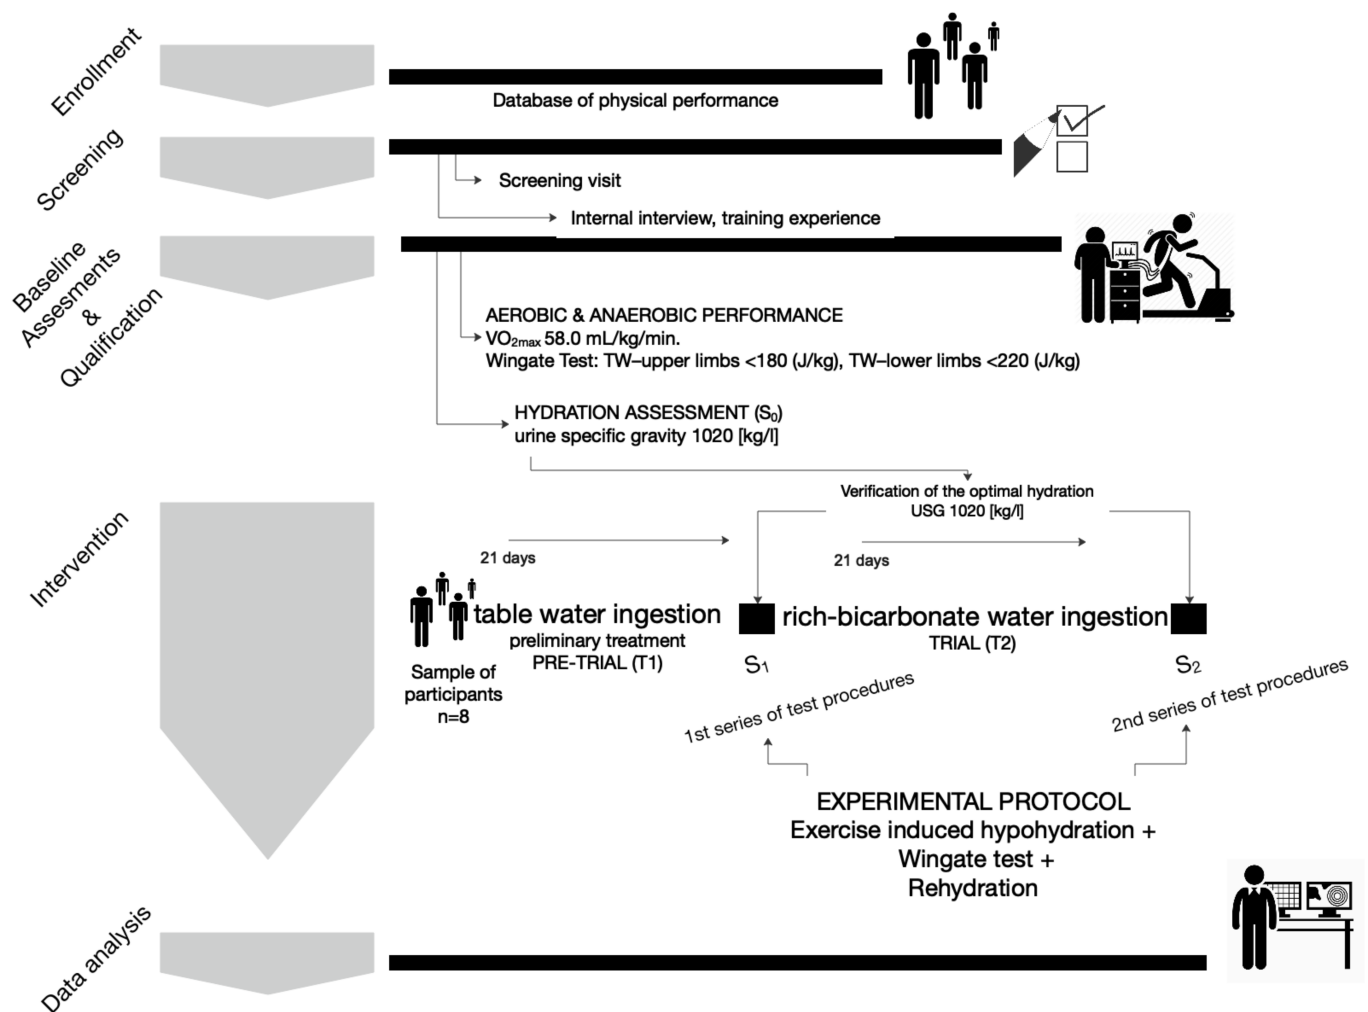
Enrollment

Database of physical performance

Screening

Screening visit

Internal interview, training experience

Baseline Assesments & Qualification

AEROBIC & ANAEROBIC PERFORMANCE
$VO_{2max}$ 58.0 mL/kg/min.
Wingate Test: TW–upper limbs <180 (J/kg), TW–lower limbs <220 (J/kg)

HYDRATION ASSESSMENT ($S_0$)
urine specific gravity 1020 [kg/l]

Verification of the optimal hydration
USG 1020 [kg/l]

Intervention

21 days

21 days

table water ingestion
preliminary treatment
PRE-TRIAL (T1)

Sample of participants
n=8

$S_1$

rich-bicarbonate water ingestion
TRIAL (T2)

$S_2$

1st series of test procedures

2nd series of test procedures

EXPERIMENTAL PROTOCOL
Exercise induced hypohydration +
Wingate test +
Rehydration

Data analysis